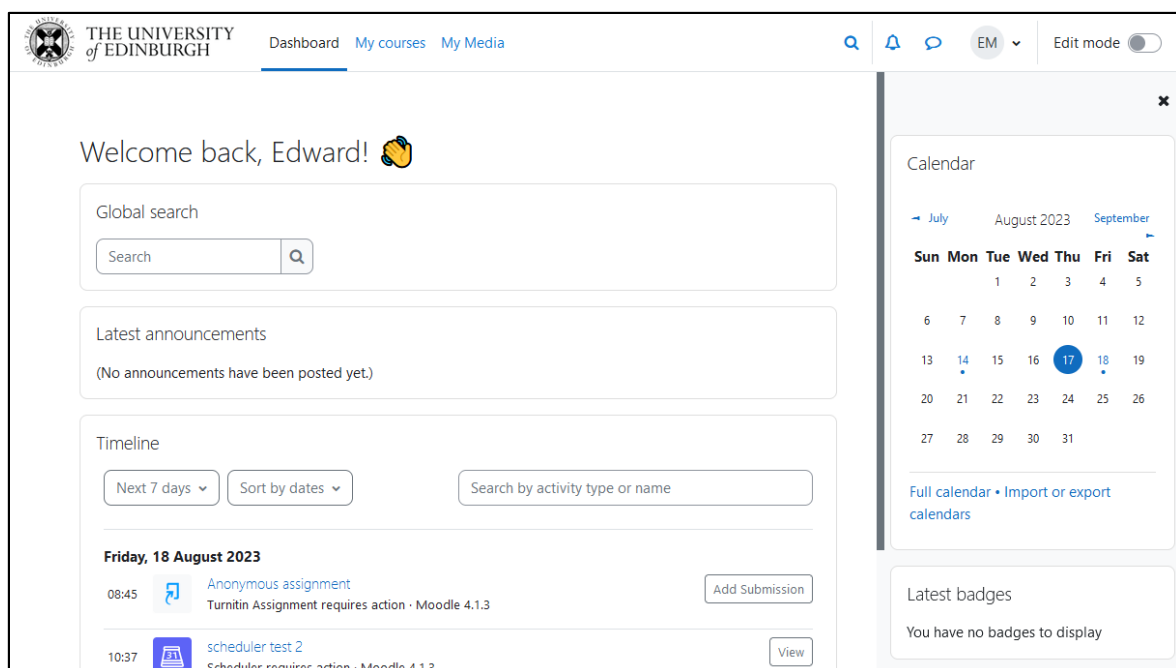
THE UNIVERSITY of EDINBURGH

Dashboard My courses My Media

EM

Edit mode

Welcome back, Edward! 👋

Global search

Search

Latest announcements

(No announcements have been posted yet.)

Timeline

Next 7 days

Sort by dates

Search by activity type or name

Friday, 18 August 2023

08:45 Anonymous assignment
Turnitin Assignment requires action · Moodle 4.1.3

Add Submission

10:37 scheduler test 2
Scheduler requires action · Moodle 4.1.3

View

Calendar

July August 2023 September

| Sun | Mon | Tue | Wed | Thu | Fri | Sat |
|---|---|---|---|---|---|---|
| | | 1 | 2 | 3 | 4 | 5 |
| 6 | 7 | 8 | 9 | 10 | 11 | 12 |
| 13 | 14 | 15 | 16 | 17 | 18 | 19 |
| 20 | 21 | 22 | 23 | 24 | 25 | 26 |
| 27 | 28 | 29 | 30 | 31 | | |

Full calendar • Import or export calendars

Latest badges

You have no badges to display